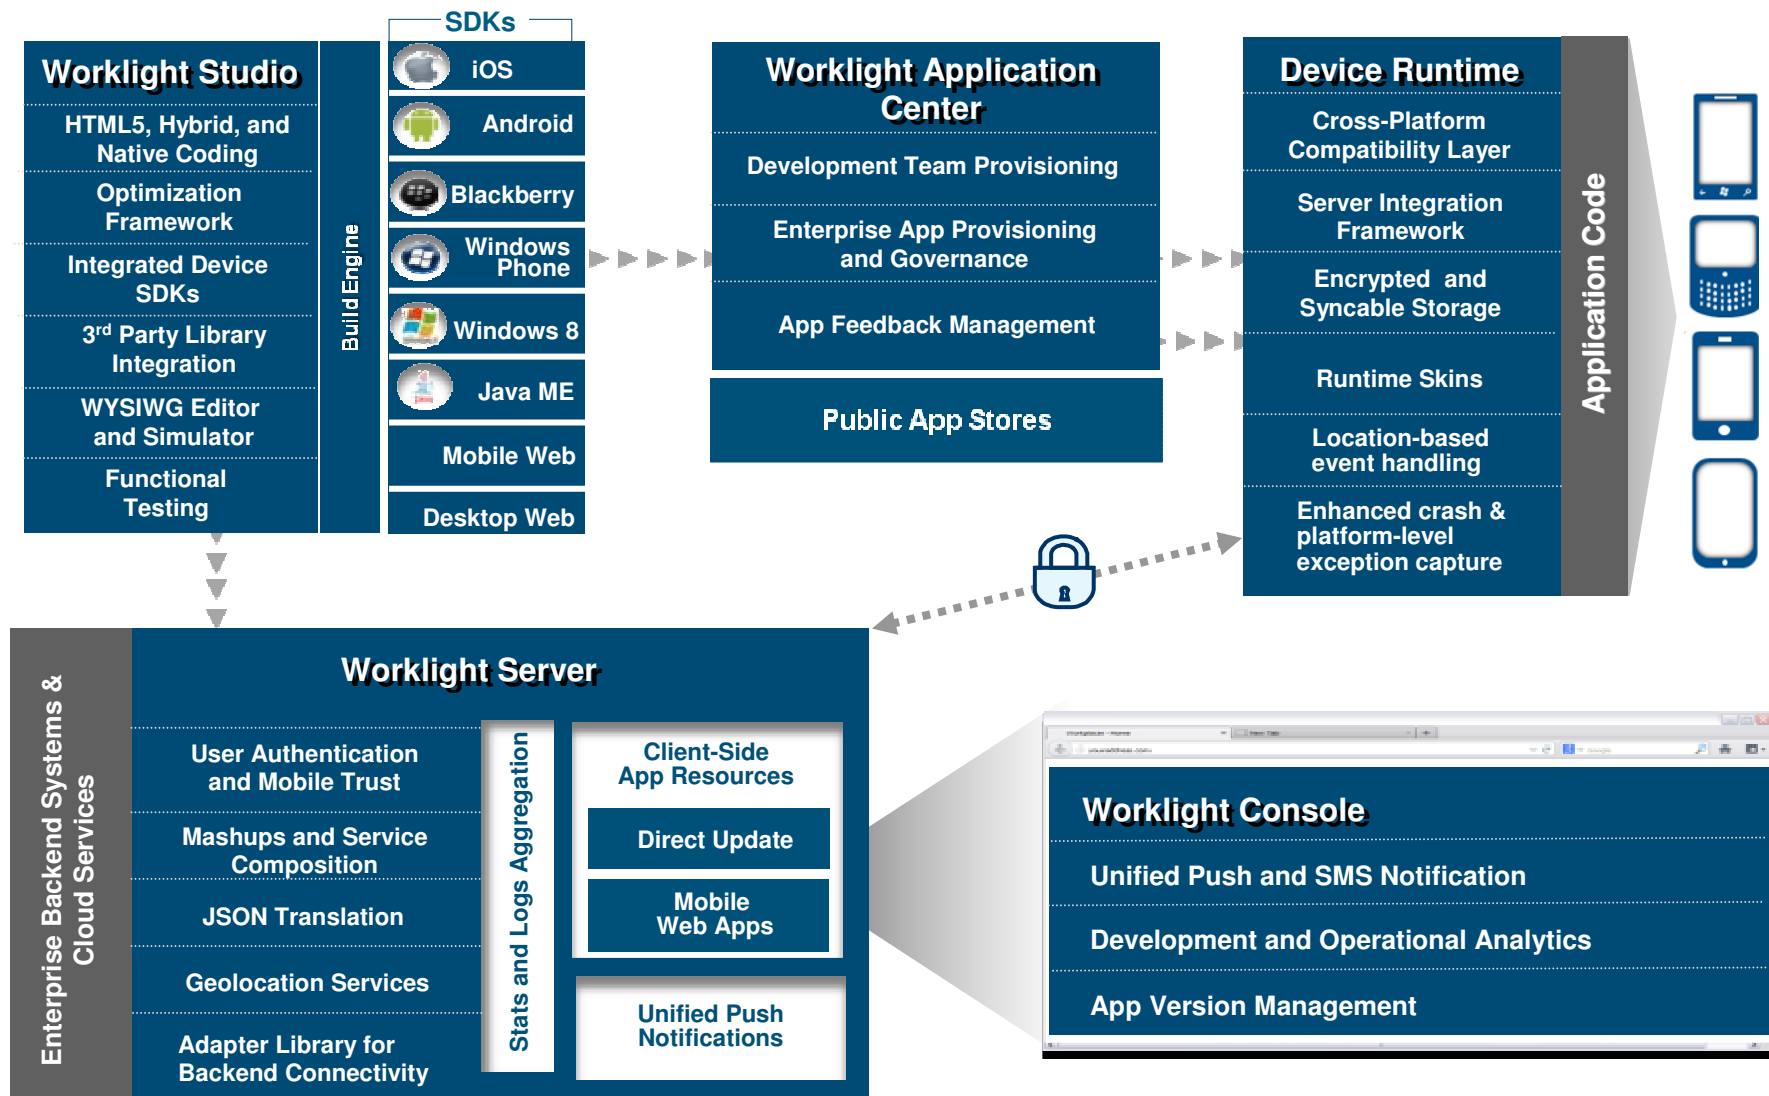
SDKs

Worklight Studio
HTML5, Hybrid, and Native Coding
Optimization Framework
Integrated Device SDKs
3$^{rd}$ Party Library Integration
WYSIWG Editor and Simulator
Functional Testing

Build Engine

iOS
Android
Blackberry
Windows Phone
Windows 8
Java ME
Mobile Web
Desktop Web

Worklight Application Center
Development Team Provisioning
Enterprise App Provisioning and Governance
App Feedback Management

Public App Stores

Device Runtime
Cross-Platform Compatibility Layer
Server Integration Framework
Encrypted and Syncable Storage
Runtime Skins
Location-based event handling
Enhanced crash & platform-level exception capture

Application Code

Enterprise Backend Systems & Cloud Services

Worklight Server
User Authentication and Mobile Trust
Mashups and Service Composition
JSON Translation
Geolocation Services
Adapter Library for Backend Connectivity

Stats and Logs Aggregation

Client-Side App Resources
Direct Update
Mobile Web Apps
Unified Push Notifications

Worklight Console
Unified Push and SMS Notification
Development and Operational Analytics
App Version Management